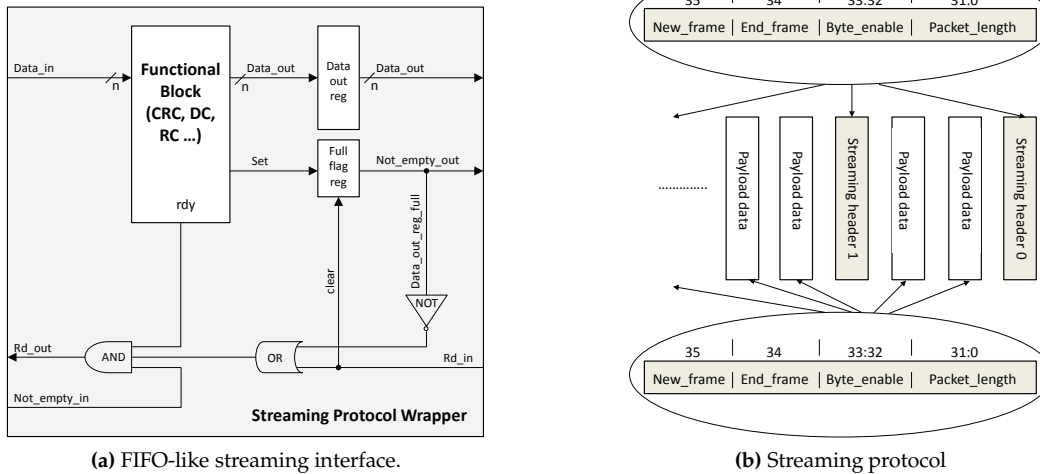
Data_in
n
Functional Block (CRC, DC, RC …)
Data_out
n
Data out reg
Data_out
n
Set
Full flag reg
Not_empty_out
rdy
Data_out_reg_full
clear
NOT
Rd_out
AND
OR
Rd_in
Not_empty_in
Streaming Protocol Wrapper

(a) FIFO-like streaming interface.

35 | 34 | 33:32 | 31:0
New_frame | End_frame | Byte_enable | Packet_length

............
Payload data
Payload data
Streaming header 1
Payload data
Payload data
Streaming header 0

35 | 34 | 33:32 | 31:0
New_frame | End_frame | Byte_enable | Packet_length

(b) Streaming protocol